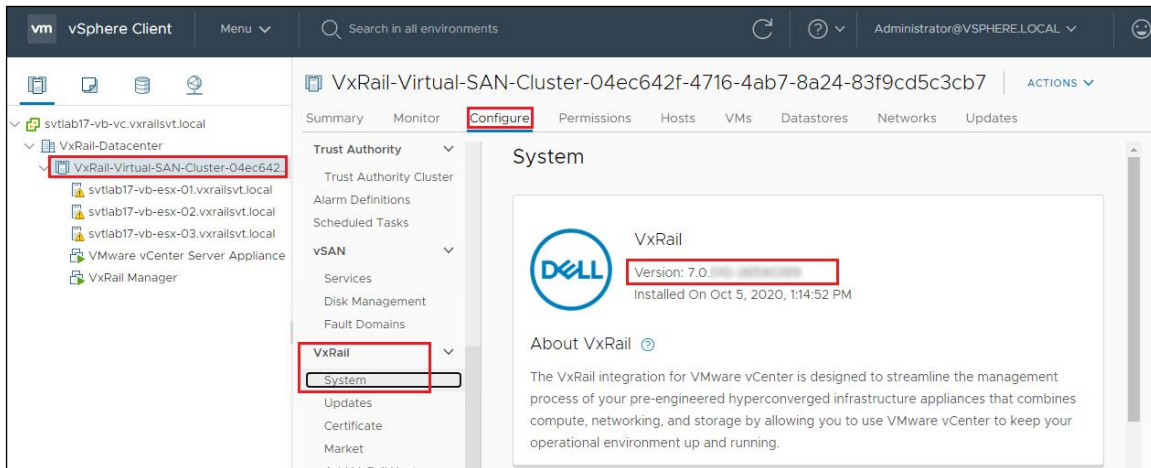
vm vSphere Client Menu

Search in all environments

Administrator@VSPHERE.LOCAL

svtlab17-vb-vc.vxrailsvt.local
VxRail-Datacenter
VxRail-Virtual-SAN-Cluster-04ec642.
svtlab17-vb-esx-01.vxrailsvt.local
svtlab17-vb-esx-02.vxrailsvt.local
svtlab17-vb-esx-03.vxrailsvt.local
VMware vCenter Server Appliance
VxRail Manager

VxRail-Virtual-SAN-Cluster-04ec642f-4716-4ab7-8a24-83f9cd5c3cb7 ACTIONS

Summary Monitor Configure Permissions Hosts VMs Datastores Networks Updates

Trust Authority
Trust Authority Cluster
Alarm Definitions
Scheduled Tasks
vSAN
Services
Disk Management
Fault Domains
VxRail
System
Updates
Certificate
Market

System

DELL

VxRail
Version: 7.0.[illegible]
Installed On Oct 5, 2020, 1:14:52 PM

About VxRail

The VxRail integration for VMware vCenter is designed to streamline the management process of your pre-engineered hyperconverged infrastructure appliances that combines compute, networking, and storage by allowing you to use VMware vCenter to keep your operational environment up and running.